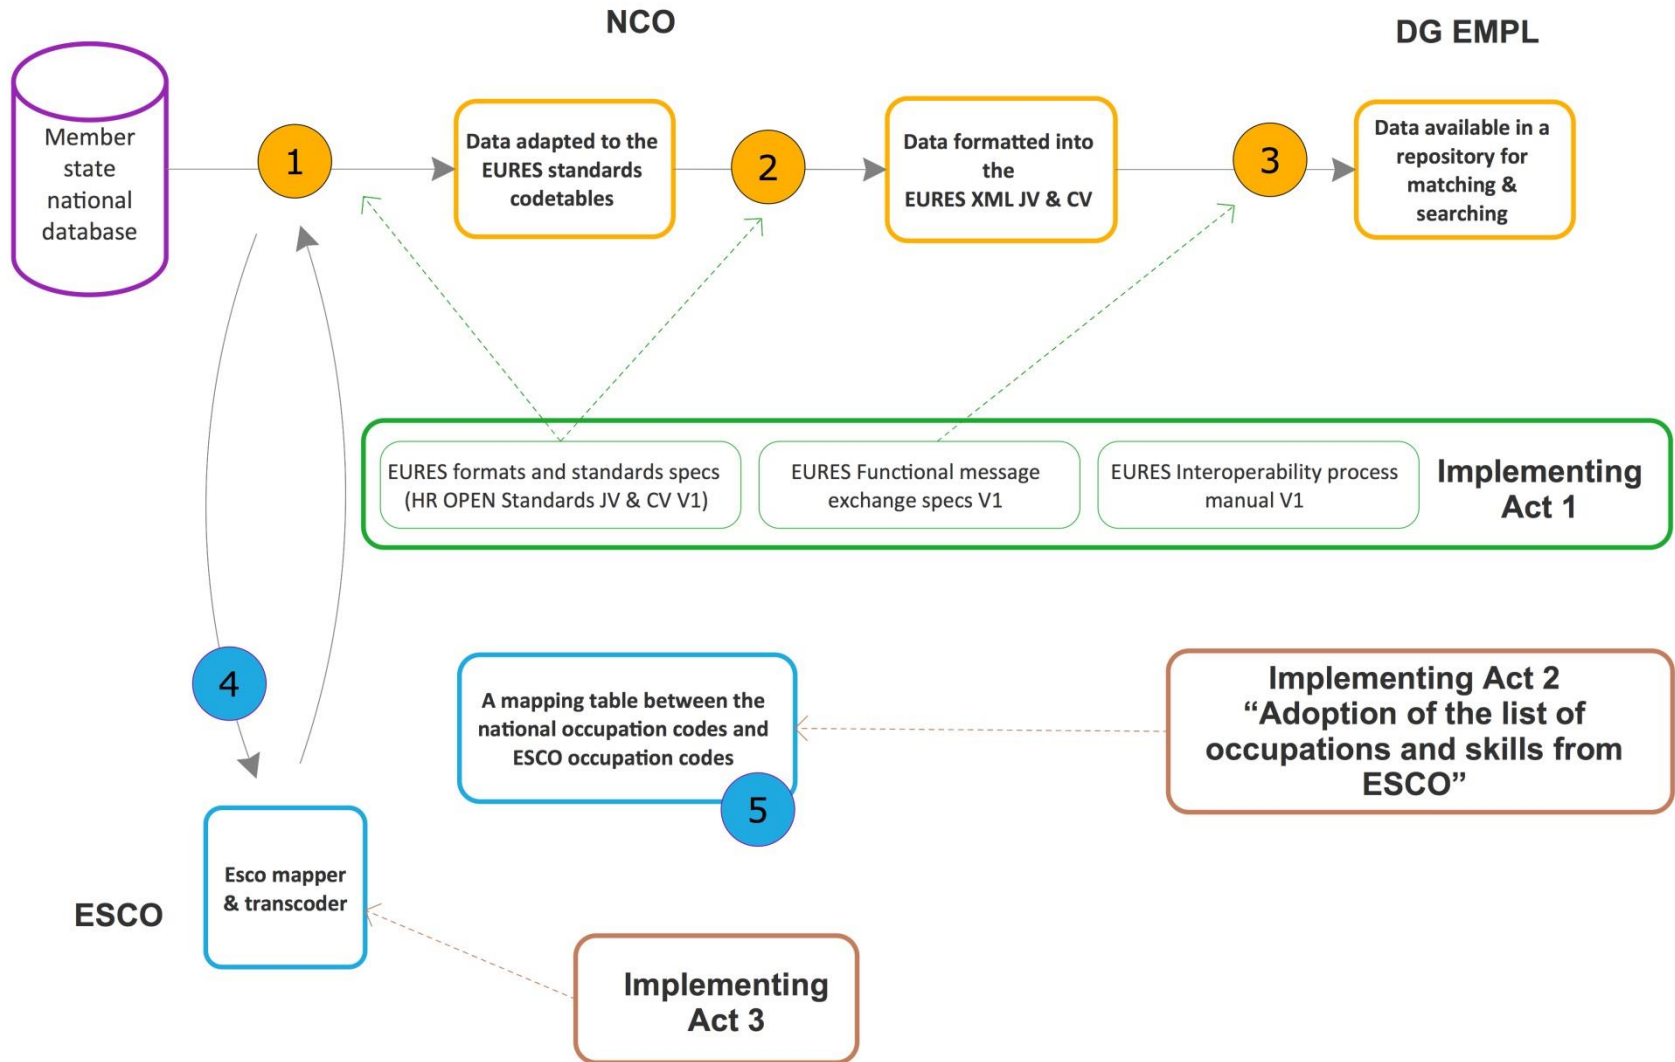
NCO

DG EMPL

Member state national database

1

Data adapted to the EURES standards codetables

2

Data formatted into the EURES XML JV & CV

3

Data available in a repository for matching & searching

EURES formats and standards specs (HR OPEN Standards JV & CV V1)

EURES Functional message exchange specs V1

EURES Interoperability process manual V1

Implementing Act 1

4

A mapping table between the national occupation codes and ESCO occupation codes

5

Implementing Act 2 “Adoption of the list of occupations and skills from ESCO”

ESCO

Esco mapper & transcoder

Implementing Act 3